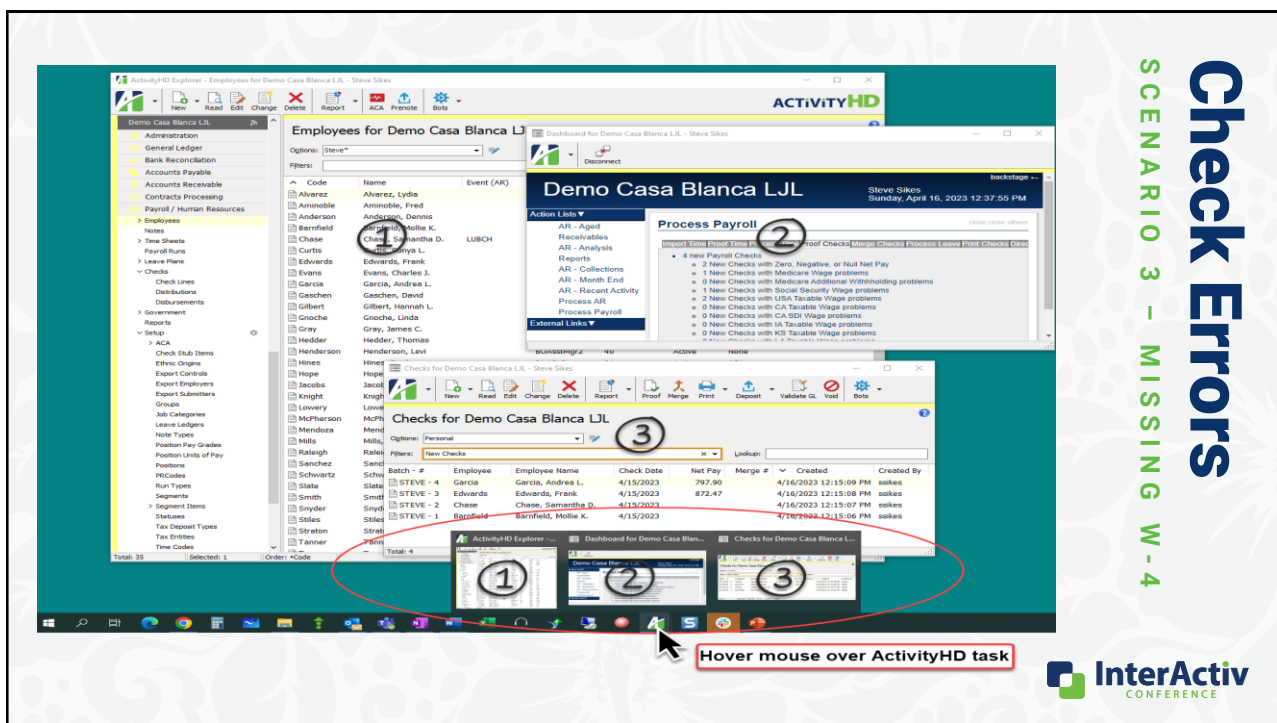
Check Errors

SCENARIO 3 – MISSING W-4

ActivityHD Explorer - Employees for Demo Casa Blanca LJL - Steve Sikes

New Read Edit Change Delete Report ACA Prenote Bots

ACTIVITYHD

Demo Casa Blanca LJL

Administration
General Ledger
Bank Reconciliation
Accounts Payable
Accounts Receivable
Contracts Processing
Payroll / Human Resources
Employees
Notes
Time Sheets
Payroll Runs
Leave Plans
Checks
Check Lines
Distributions
Disbursements
Government
Reports
Setup
ACA
Check Stub Items
Ethnic Origins
Export Controls
Export Employers
Export Submitters
Groups
Job Categories
Leave Ledgers
Note Types
Position Pay Grades
Position Units of Pay
Positions
PRCodes
Run Types
Segments
Segment Items
Statuses
Tax Deposit Types
Tax Entities
Time Codes

Total: 35 Selected: 1 Order: Code

Employees for Demo Casa Blanca LJL

Options: Steve*
Filters:

| Code | Name | Event (AR) |
|---|---|---|
| Alvarez | Alvarez, Lydia | |
| Aminoble | Aminoble, Fred | |
| Anderson | Anderson, Dennis | |
| Barnfield | Barnfield, Mollie K. | |
| Chase | Chase, Samantha D. | LUBCH |
| Curtis | Curtis, Tonya L. | |
| Edwards | Edwards, Frank | |
| Evans | Evans, Charles J. | |
| Garcia | Garcia, Andrea L. | |
| Gaschen | Gaschen, David | |
| Gilbert | Gilbert, Hannah L. | |
| Gnoche | Gnoche, Linda | |
| Gray | Gray, James C. | |
| Hedder | Hedder, Thomas | |
| Henderson | Henderson, Levi | |
| Hines | Hines | |
| Hope | Hope | |
| Jacobs | Jacob | |
| Knight | Knigh | |
| Lowery | Lowe | |
| McPherson | McPh | |
| Mendoza | Mend | |
| Mills | Mills, | |
| Raleigh | Ralei | |
| Sanchez | Sanc | |
| Schwartz | Schw | |
| Slate | Slate | |
| Smith | Smith | |
| Snyder | Snyd | |
| Stiles | Stiles | |
| Straton | Strat | |
| Tanner | Tann | |

BOAsstMgr2 40 Active None

Dashboard for Demo Casa Blanca LJL - Steve Sikes

Disconnect

Demo Casa Blanca LJL
backstage
Steve Sikes
Sunday, April 16, 2023 12:37:55 PM

Action Lists
AR - Aged
Receivables
AR - Analysis
Reports
AR - Collections
AR - Month End
AR - Recent Activity
Process AR
Process Payroll
External Links

Process Payroll
show close others

Import Time Proof Time Proof Checks Merge Checks Process Leave Print Checks Direc

4 new Payroll Checks
2 New Checks with Zero, Negative, or Null Net Pay
1 New Checks with Medicare Wage problems
0 New Checks with Medicare Additional Withholding problems
1 New Checks with Social Security Wage problems
2 New Checks with USA Taxable Wage problems
0 New Checks with CA Taxable Wage problems
0 New Checks with CA SDI Wage problems
0 New Checks with IA Taxable Wage problems
0 New Checks with KS Taxable Wage problems

Checks for Demo Casa Blanca LJL - Steve Sikes

New Read Edit Change Delete Report Proof Merge Print Deposit Validate GL Void Bots

Checks for Demo Casa Blanca LJL

Options: Personal
Filters: New Checks Lookup:

| Batch - # | Employee | Employee Name | Check Date | Net Pay | Merge # | Created | Created By |
|---|---|---|---|---|---|---|---|
| STEVE - 4 | Garcia | Garcia, Andrea L. | 4/15/2023 | 797.90 | | 4/16/2023 12:15:09 PM | ssikes |
| STEVE - 3 | Edwards | Edwards, Frank | 4/15/2023 | 872.47 | | 4/16/2023 12:15:08 PM | ssikes |
| STEVE - 2 | Chase | Chase, Samantha D. | 4/15/2023 | | | 4/16/2023 12:15:07 PM | ssikes |
| STEVE - 1 | Barnfield | Barnfield, Mollie K. | 4/15/2023 | | | 4/16/2023 12:15:06 PM | ssikes |

Total: 4

ActivityHD Explorer - Dashboard for Demo Casa Blan... Checks for Demo Casa Blanca L...

1 2 3

Hover mouse over ActivityHD task

InterActiv CONFERENCE